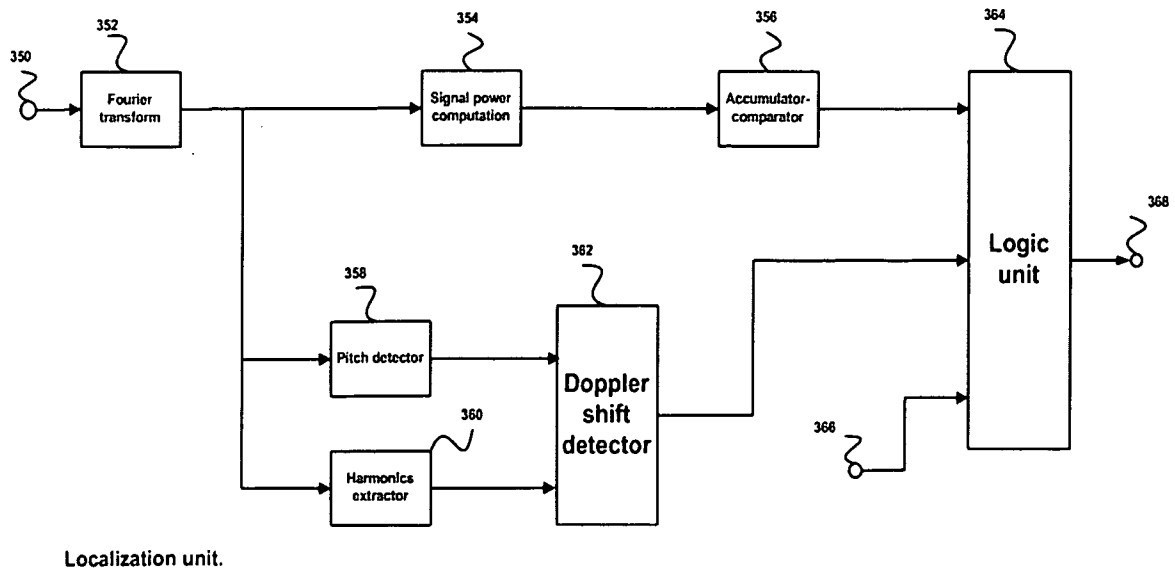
350

352

Fourier transform

354

Signal power computation

356

Accumulator-comparator

364

Logic unit

368

358

Pitch detector

362

Doppler shift detector

360

Harmonics extractor

366

Localization unit.